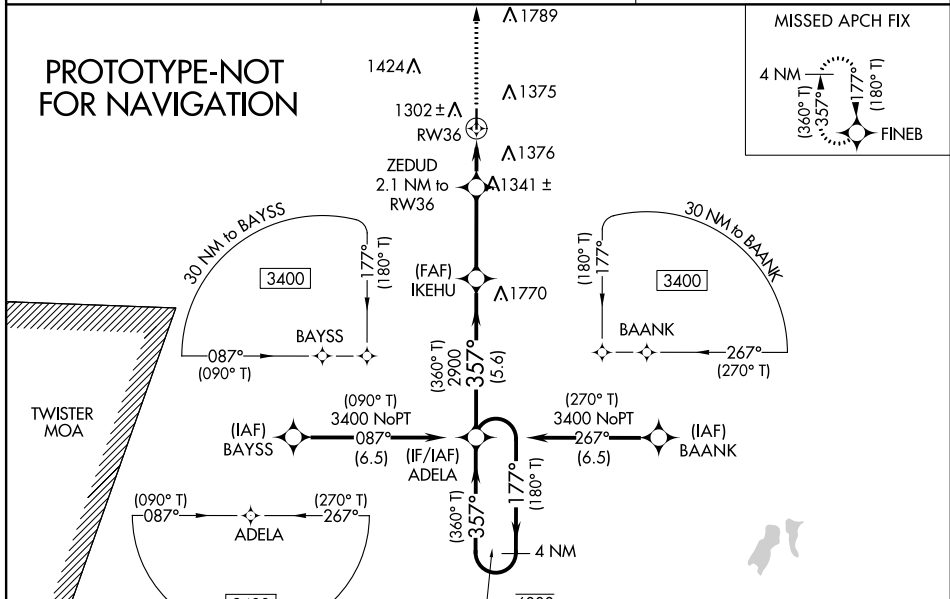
1789

MISSED APCH FIX

4 NM

177°

(180° T)

(360° T)

357°

FINEB

PROTOTYPE-NOT FOR NAVIGATION

1424

1375

1302 ±

RW36

1376

ZEDUD
2.1 NM to
RW36

1341 ±

30 NM to BAYSS

177°
(180° T)

3400

(FAF)
IKEHU

1770

30 NM to BAANK

(180° T)
177°

3400

BAYSS

087°
(090° T)

BAANK

267°
(270° T)

(360° T)
2900
357°
(5.6)

TWISTER
MOA

(090° T)
3400 NoPT
087°
(6.5)

(IAF)
BAYSS

(270° T)
3400 NoPT
267°
(6.5)

(IAF)
BAANK

(IF/IAF)
ADELA

177°
(180° T)

(360° T)
357°

4 NM

(090° T)
087°

ADELA

(270° T)
267°

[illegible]